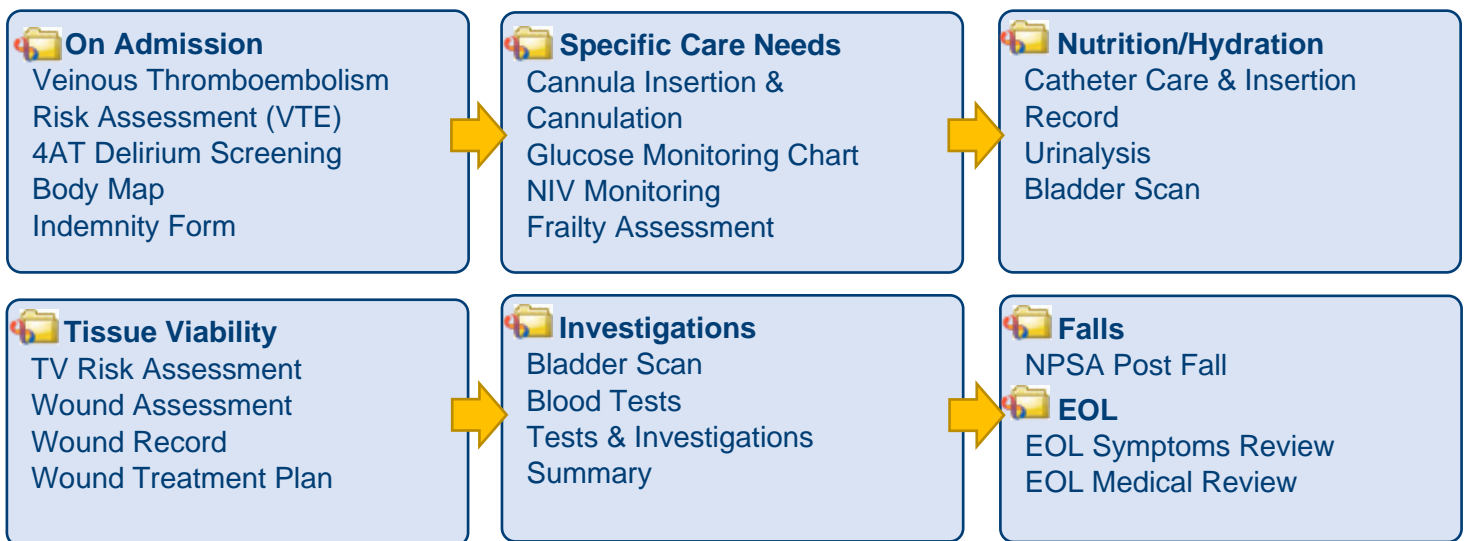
On Admission
Veinous Thromboembolism Risk Assessment (VTE)
4AT Delirium Screening
Body Map
Indemnity Form

Specific Care Needs
Cannula Insertion & Cannulation
Glucose Monitoring Chart
NIV Monitoring
Frailty Assessment

Nutrition/Hydration
Catheter Care & Insertion Record
Urinalysis
Bladder Scan

Tissue Viability
TV Risk Assessment
Wound Assessment
Wound Record
Wound Treatment Plan

Investigations
Bladder Scan
Blood Tests
Tests & Investigations Summary

Falls
NPSA Post Fall

EOL
EOL Symptoms Review
EOL Medical Review